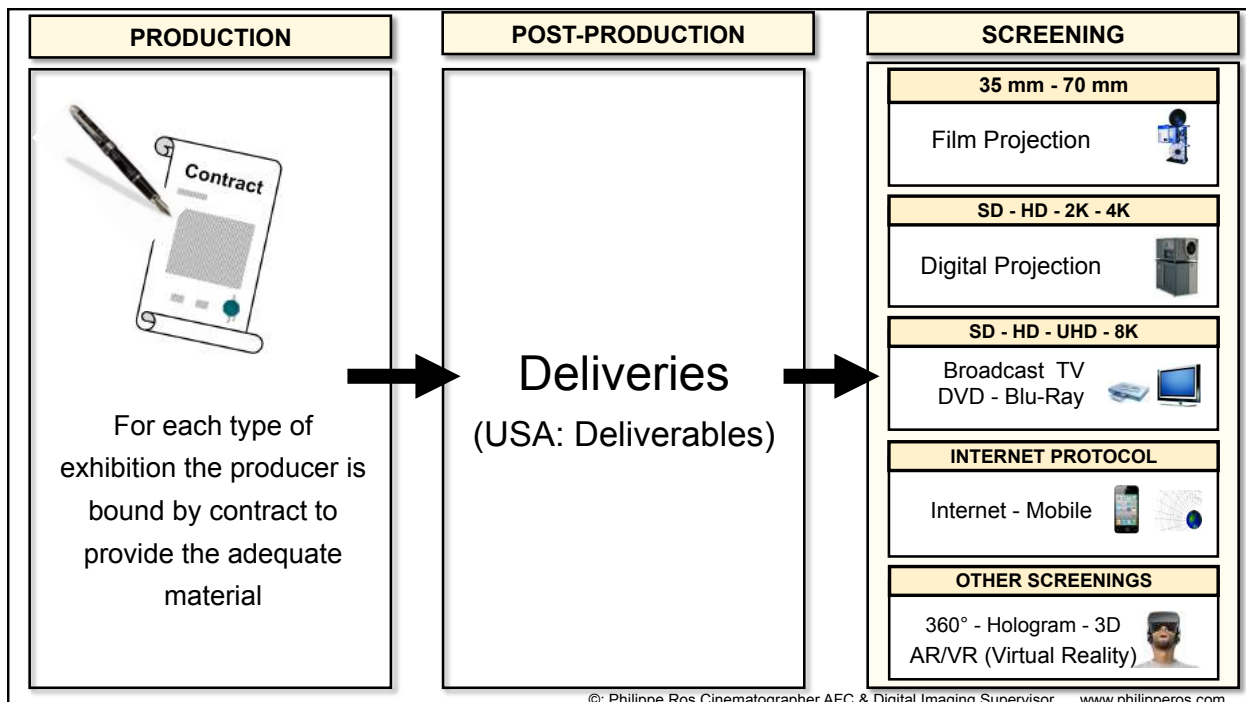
PRODUCTION

Contract

For each type of exhibition the producer is bound by contract to provide the adequate material

POST-PRODUCTION

Deliveries
(USA: Deliverables)

SCREENING

35 mm - 70 mm
Film Projection

SD - HD - 2K - 4K
Digital Projection

SD - HD - UHD - 8K
Broadcast TV
DVD - Blu-Ray

INTERNET PROTOCOL
Internet - Mobile

OTHER SCREENINGS
360° - Hologram - 3D
AR/VR (Virtual Reality)

©: Philippe Ros Cinematographer AFC & Digital Imaging Supervisor www.philippros.com